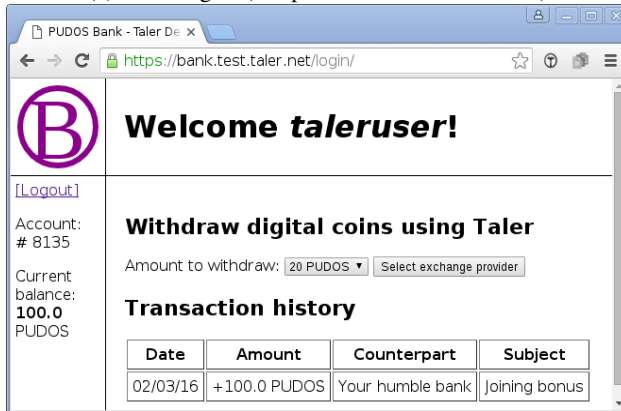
PUDOS Bank - Taler De ×

https://bank.test.taler.net/login/

B

Welcome *taleruser*!

[Logout]

Account: # 8135

Current balance: **100.0** PUDOS

Withdraw digital coins using Taler

Amount to withdraw: 20 PUDOS ▾ Select exchange provider

Transaction history

| Date | Amount | Counterpart | Subject |
|---|---|---|---|
| 02/03/16 | +100.0 PUDOS | Your humble bank | Joining bonus |